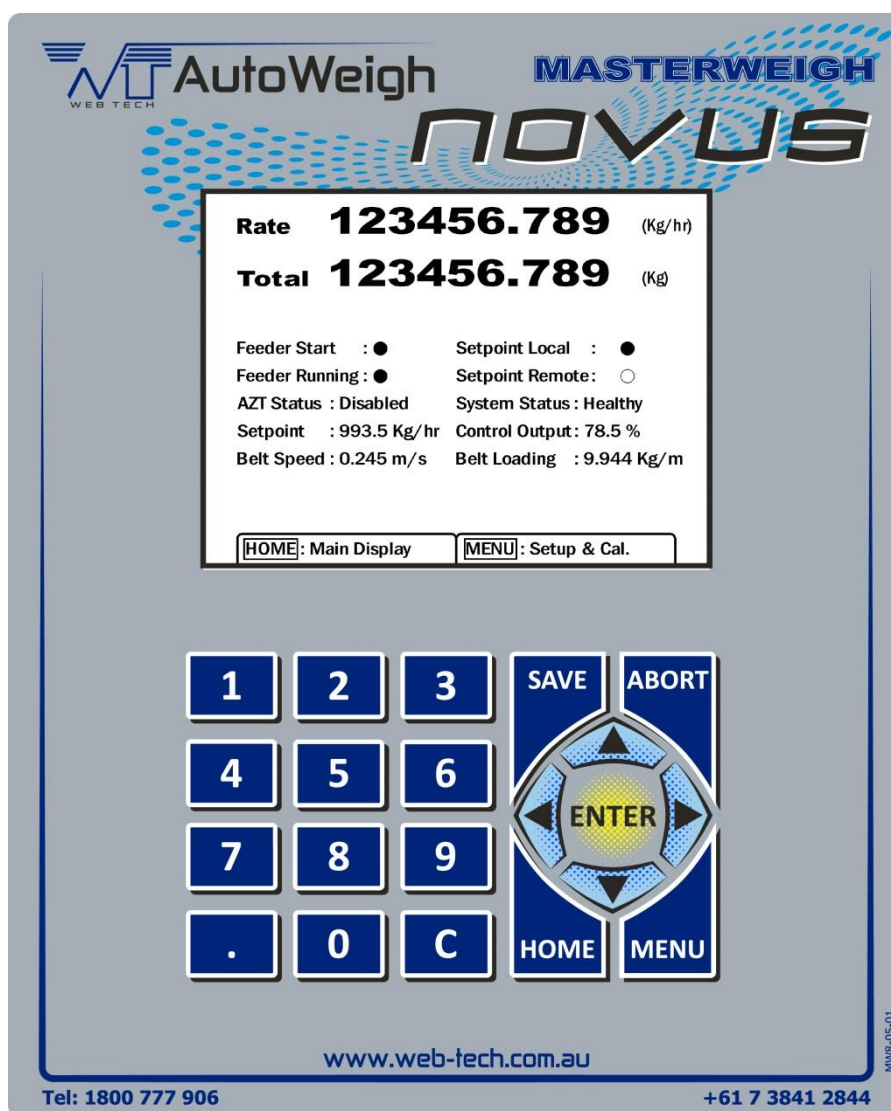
WT WEB TECH AutoWeigh

MASTERWEIGH

NOVUS

Rate 123456.789 (Kg/hr)

Total 123456.789 (Kg)

Feeder Start : ●
Setpoint Local : ●
Feeder Running : ●
Setpoint Remote : ○
AZT Status : Disabled
System Status : Healthy
Setpoint : 993.5 Kg/hr
Control Output : 78.5 %
Belt Speed : 0.245 m/s
Belt Loading : 9.944 Kg/m

HOME : Main Display
MENU : Setup & Cal.

1 2 3
4 5 6
7 8 9
. 0 C

SAVE
ABORT
ENTER
HOME
MENU

www.web-tech.com.au

MW8-05-01

Tel: 1800 777 906

+61 7 3841 2844